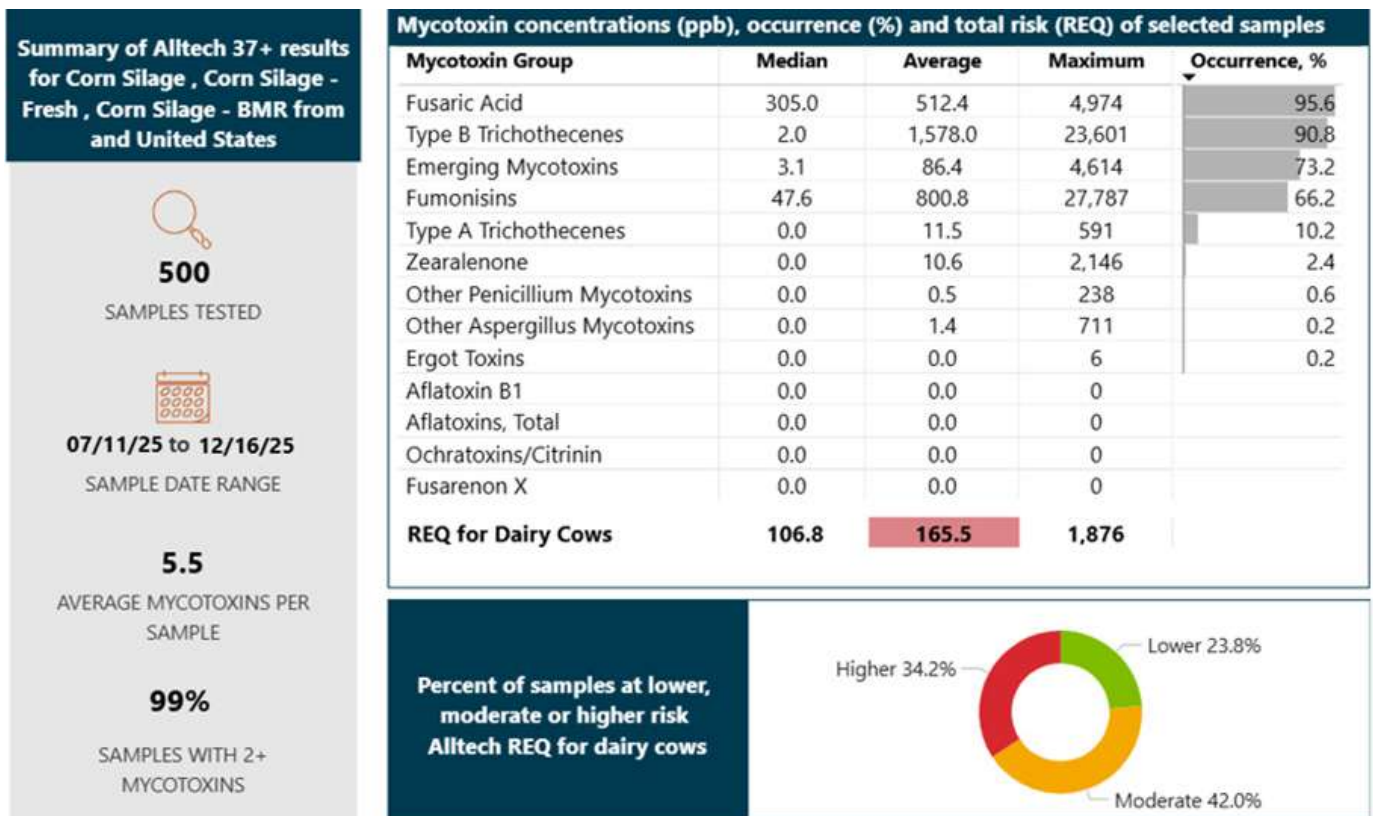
Summary of Alltech 37+ results for Corn Silage , Corn Silage - Fresh , Corn Silage - BMR from and United States

500
SAMPLES TESTED

07/11/25 to 12/16/25
SAMPLE DATE RANGE

5.5
AVERAGE MYCOTOXINS PER SAMPLE

99%
SAMPLES WITH 2+ MYCOTOXINS

Mycotoxin concentrations (ppb), occurrence (%) and total risk (REQ) of selected samples

| Mycotoxin Group | Median | Average | Maximum | Occurrence, % |
|---|---|---|---|---|
| Fusaric Acid | 305.0 | 512.4 | 4,974 | 95.6 |
| Type B Trichothecenes | 2.0 | 1,578.0 | 23,601 | 90.8 |
| Emerging Mycotoxins | 3.1 | 86.4 | 4,614 | 73.2 |
| Fumonisins | 47.6 | 800.8 | 27,787 | 66.2 |
| Type A Trichothecenes | 0.0 | 11.5 | 591 | 10.2 |
| Zearalenone | 0.0 | 10.6 | 2,146 | 2.4 |
| Other Penicillium Mycotoxins | 0.0 | 0.5 | 238 | 0.6 |
| Other Aspergillus Mycotoxins | 0.0 | 1.4 | 711 | 0.2 |
| Ergot Toxins | 0.0 | 0.0 | 6 | 0.2 |
| Aflatoxin B1 | 0.0 | 0.0 | 0 | |
| Aflatoxins, Total | 0.0 | 0.0 | 0 | |
| Ochratoxins/Citrinin | 0.0 | 0.0 | 0 | |
| Fusarenon X | 0.0 | 0.0 | 0 | |
| REQ for Dairy Cows | 106.8 | 165.5 | 1,876 | |

Percent of samples at lower, moderate or higher risk Alltech REQ for dairy cows

Higher 34.2%
Lower 23.8%
Moderate 42.0%